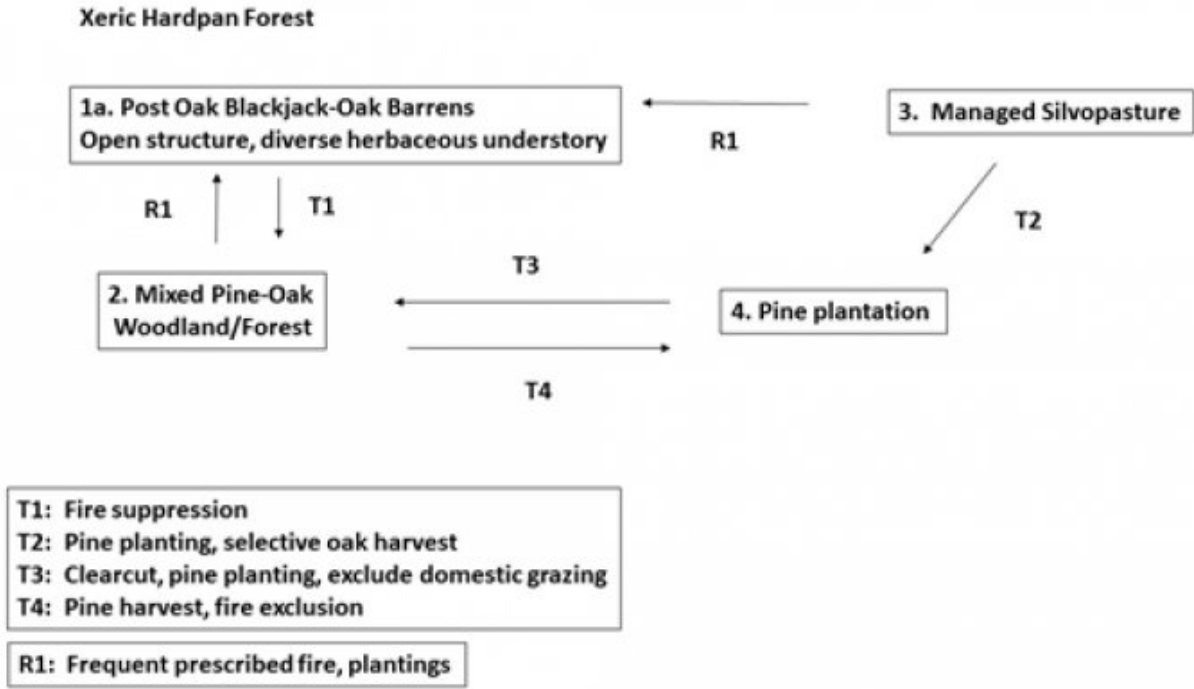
Xeric Hardpan Forest

1a. Post Oak Blackjack-Oak Barrens
Open structure, diverse herbaceous understory

R1

3. Managed Silvopasture

R1

T1

T2

T3

2. Mixed Pine-Oak
Woodland/Forest

4. Pine plantation

T4

T1: Fire suppression
T2: Pine planting, selective oak harvest
T3: Clearcut, pine planting, exclude domestic grazing
T4: Pine harvest, fire exclusion

R1: Frequent prescribed fire, plantings